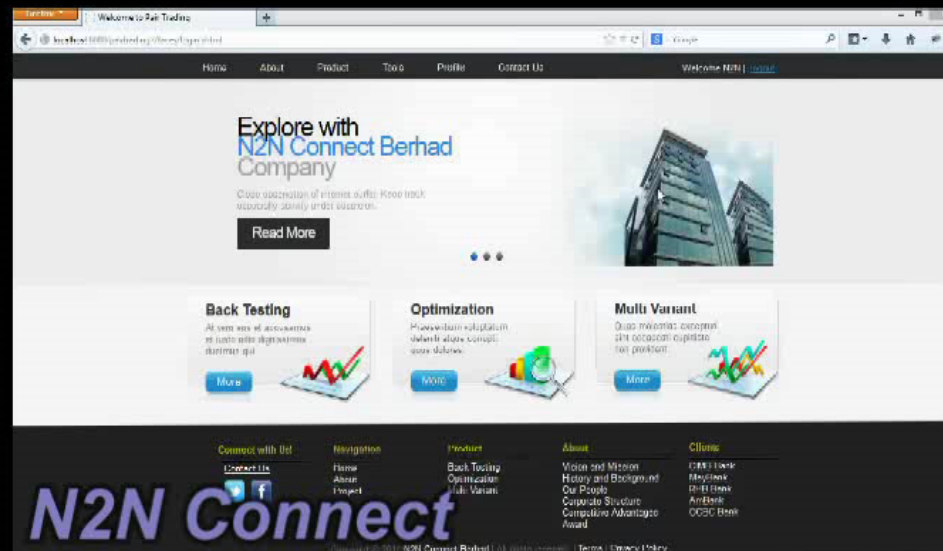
Firefox
Welcome to Pair Trading
+
localhost/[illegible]
Google

Home
About
Product
Tools
Profile
Contact Us
Welcome N2N | Logout

Explore with
N2N Connect Berhad
Company

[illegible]

Read More

Back Testing
At vero eos et accusamus et iusto odio dignissimos ducimus qui
More

Optimization
Praesentium voluptatum deleniti atque corrupti quos dolores
More

Multi Variant
Quos molestias excepturi sint occaecati cupiditate non provident
More

Connect with Us!
Contact Us

Navigation
Home
About
Project

Product
Back Testing
Optimization
Multi Variant

About
Vision and Mission
History and Background
Our People
Corporate Structure
Competitive Advantages
Award

Clients
CIMB Bank
MayBank
RHB Bank
AmBank
OCBC Bank

N2N Connect

Copyright © 2013 N2N Connect Berhad | All rights reserved | Terms | Privacy Policy